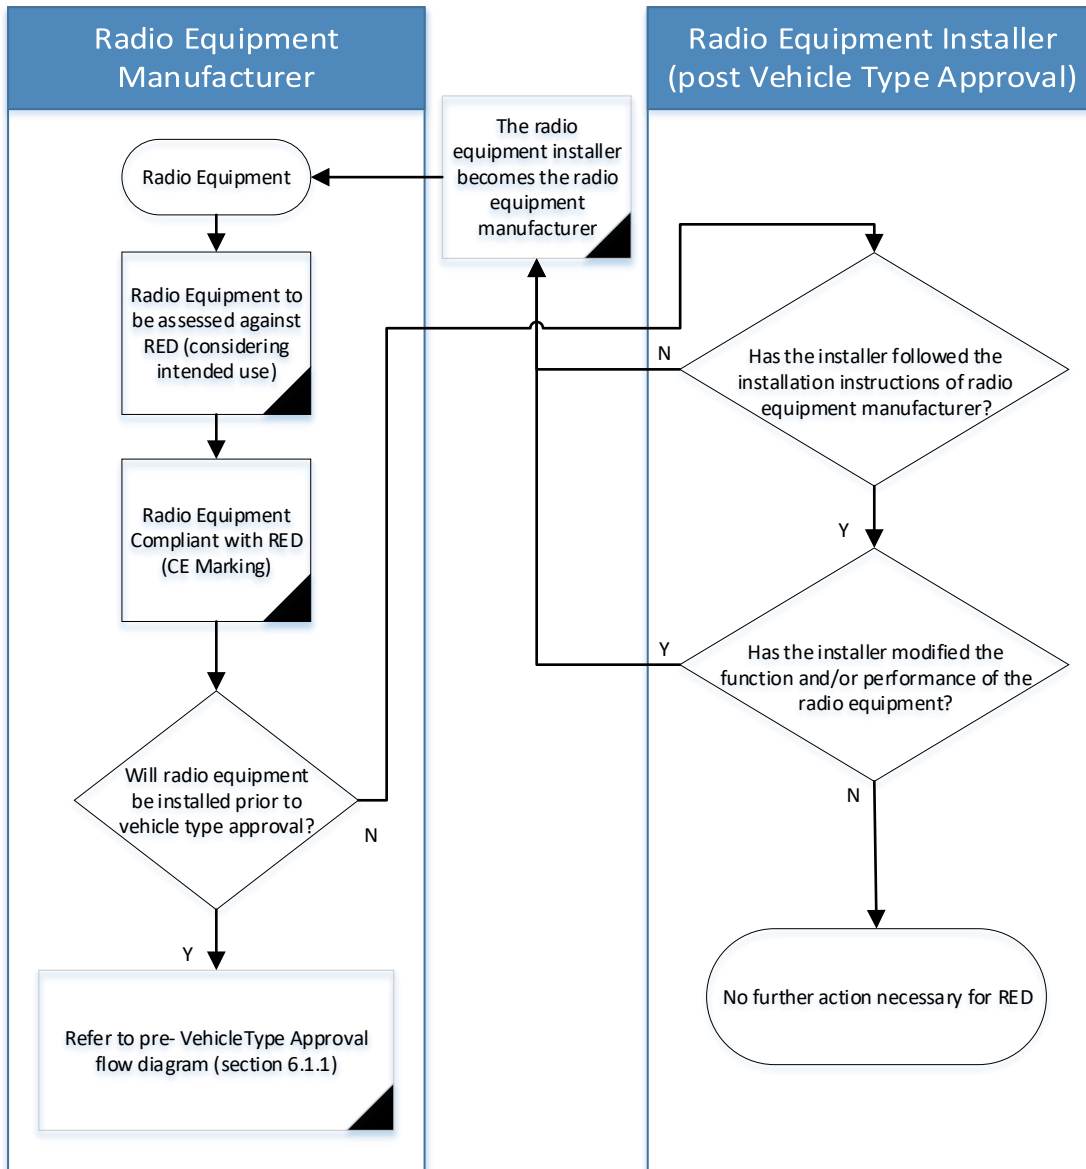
Radio Equipment Manufacturer

Radio Equipment Installer (post Vehicle Type Approval)

Radio Equipment

The radio equipment installer becomes the radio equipment manufacturer

Radio Equipment to be assessed against RED (considering intended use)

N

Has the installer followed the installation instructions of radio equipment manufacturer?

Radio Equipment Compliant with RED (CE Marking)

Y

Y

Has the installer modified the function and/or performance of the radio equipment?

Will radio equipment be installed prior to vehicle type approval?

N

N

Y

Refer to pre- VehicleType Approval flow diagram (section 6.1.1)

No further action necessary for RED